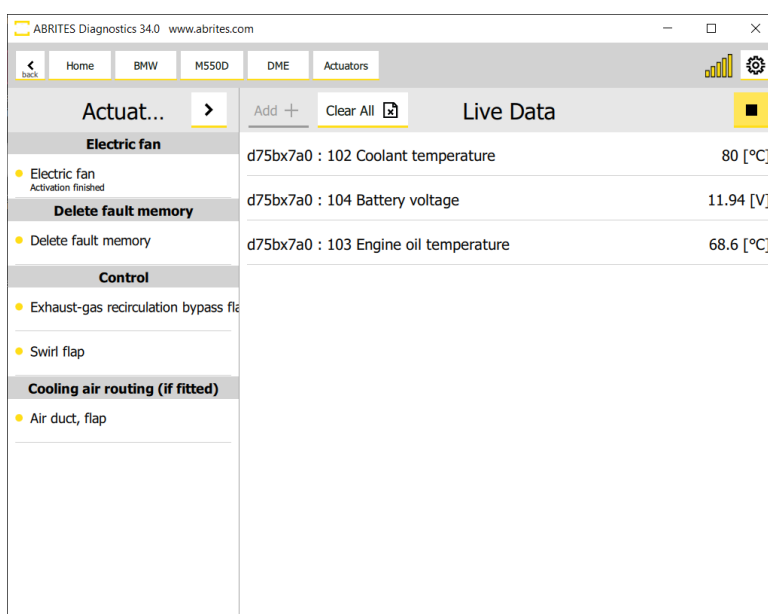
ABRITES Diagnostics 34.0 www.abrites.com

back Home BMW M550D DME Actuators

Actuat... >

Electric fan
Electric fan
Activation finished
Delete fault memory
Delete fault memory
Control
Exhaust-gas recirculation bypass fla
Swirl flap
Cooling air routing (if fitted)
Air duct, flap

Add + Clear All Live Data

| | |
|---|---|
| d75bx7a0 : 102 Coolant temperature | 80 [°C] |
| d75bx7a0 : 104 Battery voltage | 11.94 [V] |
| d75bx7a0 : 103 Engine oil temperature | 68.6 [°C] |